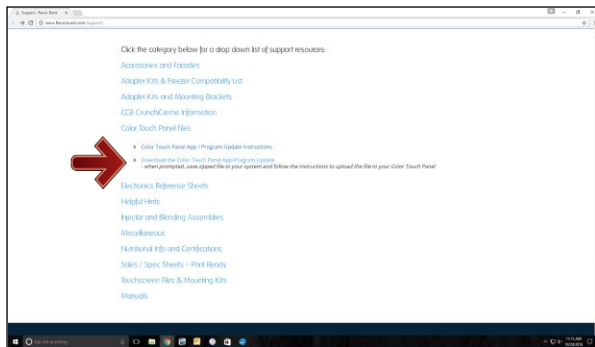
Support - Flavor Burst ×

www.flavorburst.com/support/

Click the category below for a drop down list of support resources:

Accessories and Facades

Adapter Kits & Freezer Compatibility List

Adapter Kits and Mounting Brackets

CCB CrunchCreme Information

Color Touch Panel Files

Color Touch Panel App / Program Update Instructions

Download the Color Touch Panel App/Program Update
- when prompted, save zipped file to your system and follow the instructions to upload the file to your Color Touch Panel

Electronics Reference Sheets

Helpful Hints

Injector and Blending Assemblies

Miscellaneous

Nutritional Info and Certifications

Sales / Spec Sheets - Print Ready

Touchscreen Files & Mounting Kits

Manuals

Ask me anything

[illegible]